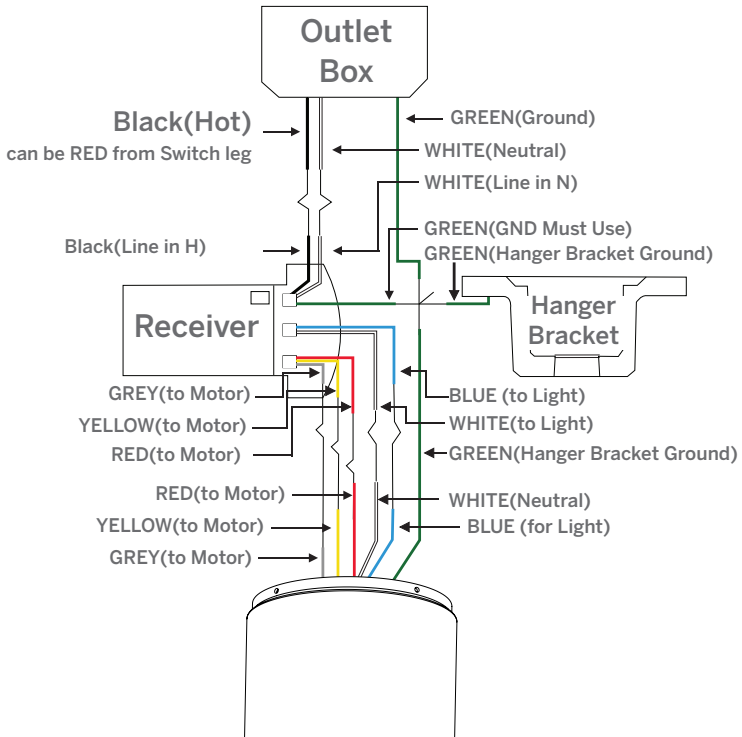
Outlet Box

Black(Hot)
can be RED from Switch leg

GREEN(Ground)
WHITE(Neutral)
WHITE(Line in N)
GREEN(GND Must Use)
GREEN(Hanger Bracket Ground)

Black(Line in H)

Receiver

Hanger Bracket

GREY(to Motor)
YELLOW(to Motor)
RED(to Motor)

BLUE (to Light)
WHITE(to Light)
GREEN(Hanger Bracket Ground)

RED(to Motor)
YELLOW(to Motor)
GREY(to Motor)

WHITE(Neutral)
BLUE (for Light)